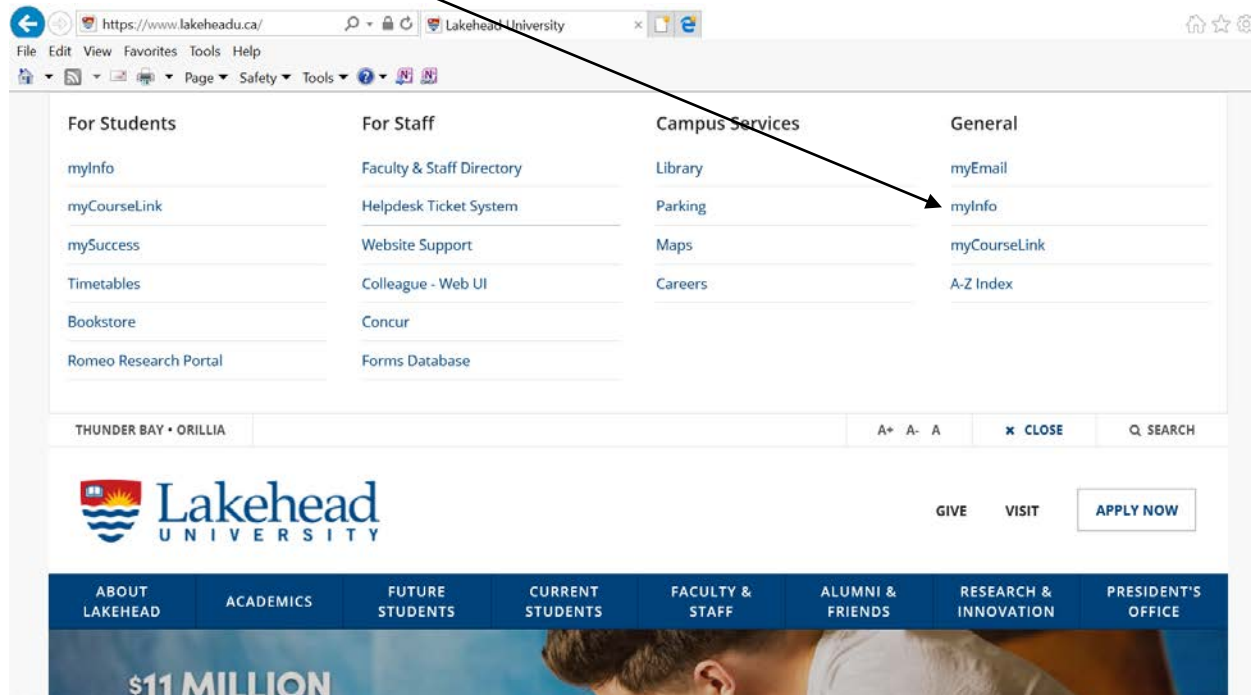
https://www.lakeheadu.ca/
Lakehead University
File Edit View Favorites Tools Help
Page ▾ Safety ▾ Tools ▾

For Students
myInfo
myCourseLink
mySuccess
Timetables
Bookstore
Romeo Research Portal

For Staff
Faculty & Staff Directory
Helpdesk Ticket System
Website Support
Colleague - Web UI
Concur
Forms Database

Campus Services
Library
Parking
Maps
Careers

General
myEmail
myInfo
myCourseLink
A-Z Index

THUNDER BAY • ORILLIA
A+ A- A
× CLOSE
SEARCH

Lakehead
UNIVERSITY

GIVE VISIT APPLY NOW

ABOUT LAKEHEAD
ACADEMICS
FUTURE STUDENTS
CURRENT STUDENTS
FACULTY & STAFF
ALUMNI & FRIENDS
RESEARCH & INNOVATION
PRESIDENT'S OFFICE

$11 MILLION